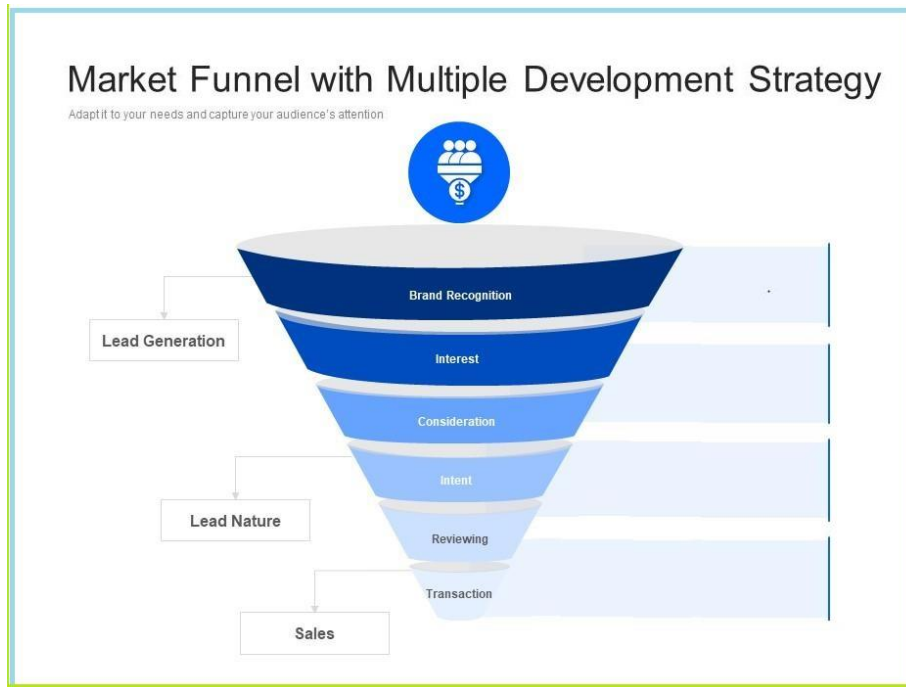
Market Funnel with Multiple Development Strategy

Adapt it to your needs and capture your audience's attention

Brand Recognition

Lead Generation

Interest

Consideration

Intent

Lead Nature

Reviewing

Transaction

Sales